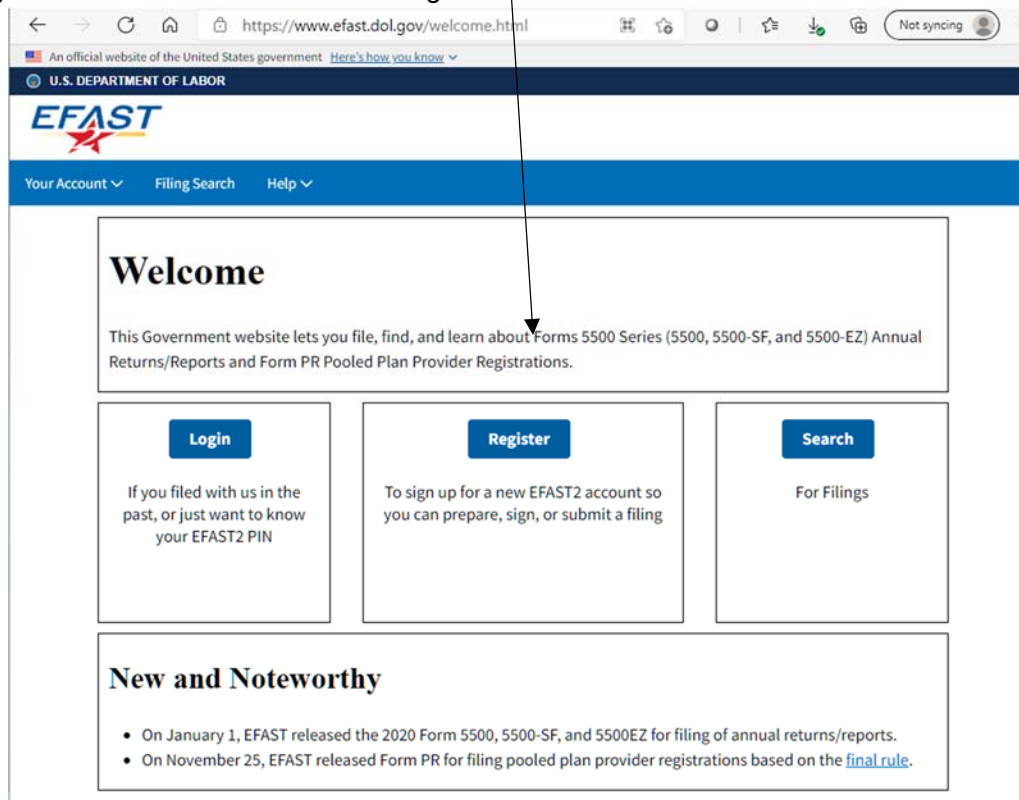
https://www.efast.dol.gov/welcome.html

Not syncing

An official website of the United States government Here's how you know

U.S. DEPARTMENT OF LABOR

EFAST

Your Account Filing Search Help

Welcome

This Government website lets you file, find, and learn about Forms 5500 Series (5500, 5500-SF, and 5500-EZ) Annual Returns/Reports and Form PR Pooled Plan Provider Registrations.

Login

If you filed with us in the past, or just want to know your EFAST2 PIN

Register

To sign up for a new EFAST2 account so you can prepare, sign, or submit a filing

Search

For Filings

New and Noteworthy

- On January 1, EFAST released the 2020 Form 5500, 5500-SF, and 5500EZ for filing of annual returns/reports.
- On November 25, EFAST released Form PR for filing pooled plan provider registrations based on the final rule.